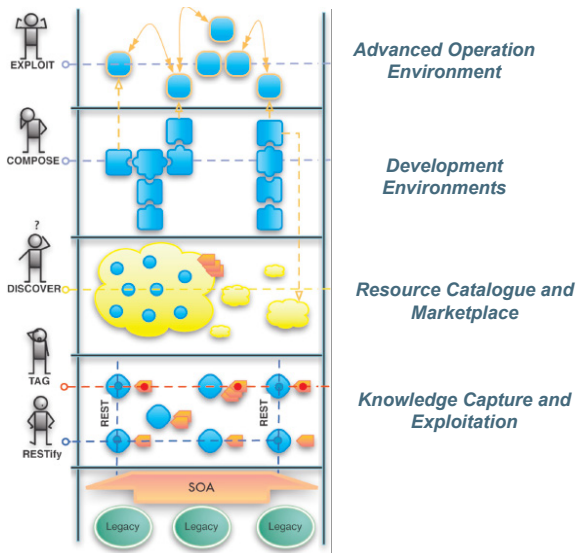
EXPLOIT

COMPOSE

?

DISCOVER

TAG

RESTify

REST

REST

SOA

Legacy

Legacy

Legacy

Advanced Operation Environment

Development Environments

Resource Catalogue and Marketplace

Knowledge Capture and Exploitation